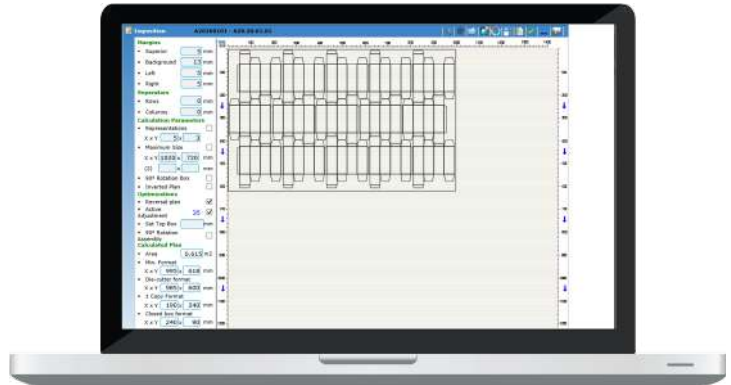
Imposition

Margins
Superior 5 mm
Background 1.5 mm
Left 5 mm
Right 5 mm
Separation
Rows 0 mm
Columns 0 mm
Calculation Parameters
Representation
X x Y 5 x 3
Maximum Size
X x Y 1020 x 720 mm
90º Rotation Box
Inverted Plan
Optimizations
Reversal plan
Active Adjustment 20
Set Top Box mm
90º Rotation Assembly
Calculated Plan
Area 0.613 m2
Min. Format
X x Y 990 x 618 mm
Die-cutter format
X x Y 985 x 608 mm
1 Copy Format
X x Y 195 x 242 mm
Closed box format
X x Y 240 x 90 mm